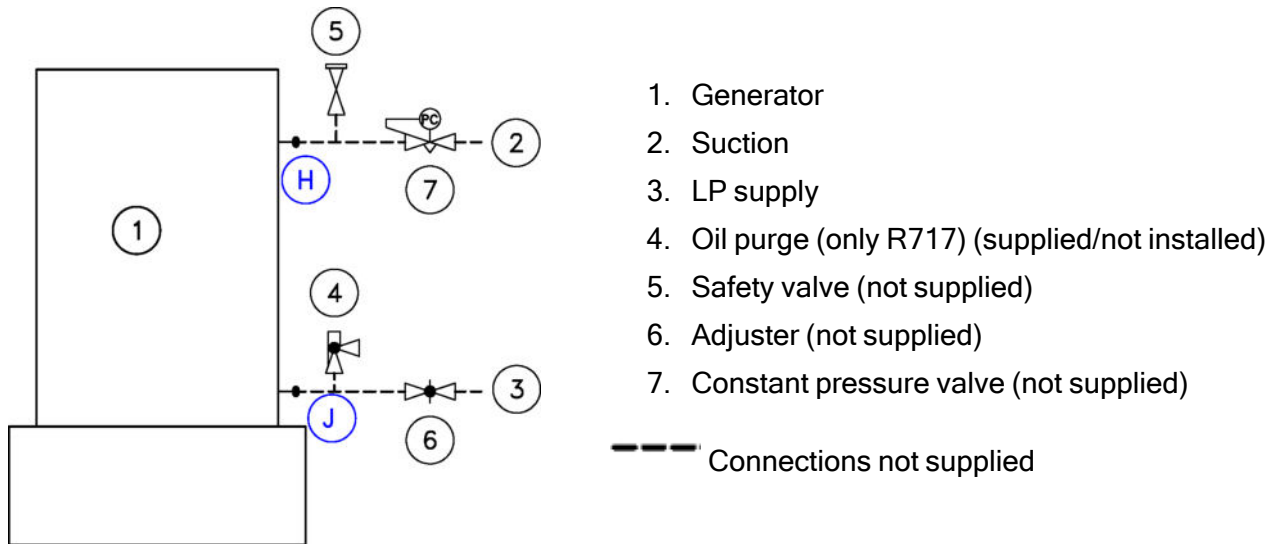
5

PC

2

H

7

1

4

3

J

6

1. Generator
2. Suction
3. LP supply
4. Oil purge (only R717) (supplied/not installed)
5. Safety valve (not supplied)
6. Adjuster (not supplied)
7. Constant pressure valve (not supplied)

Connections not supplied